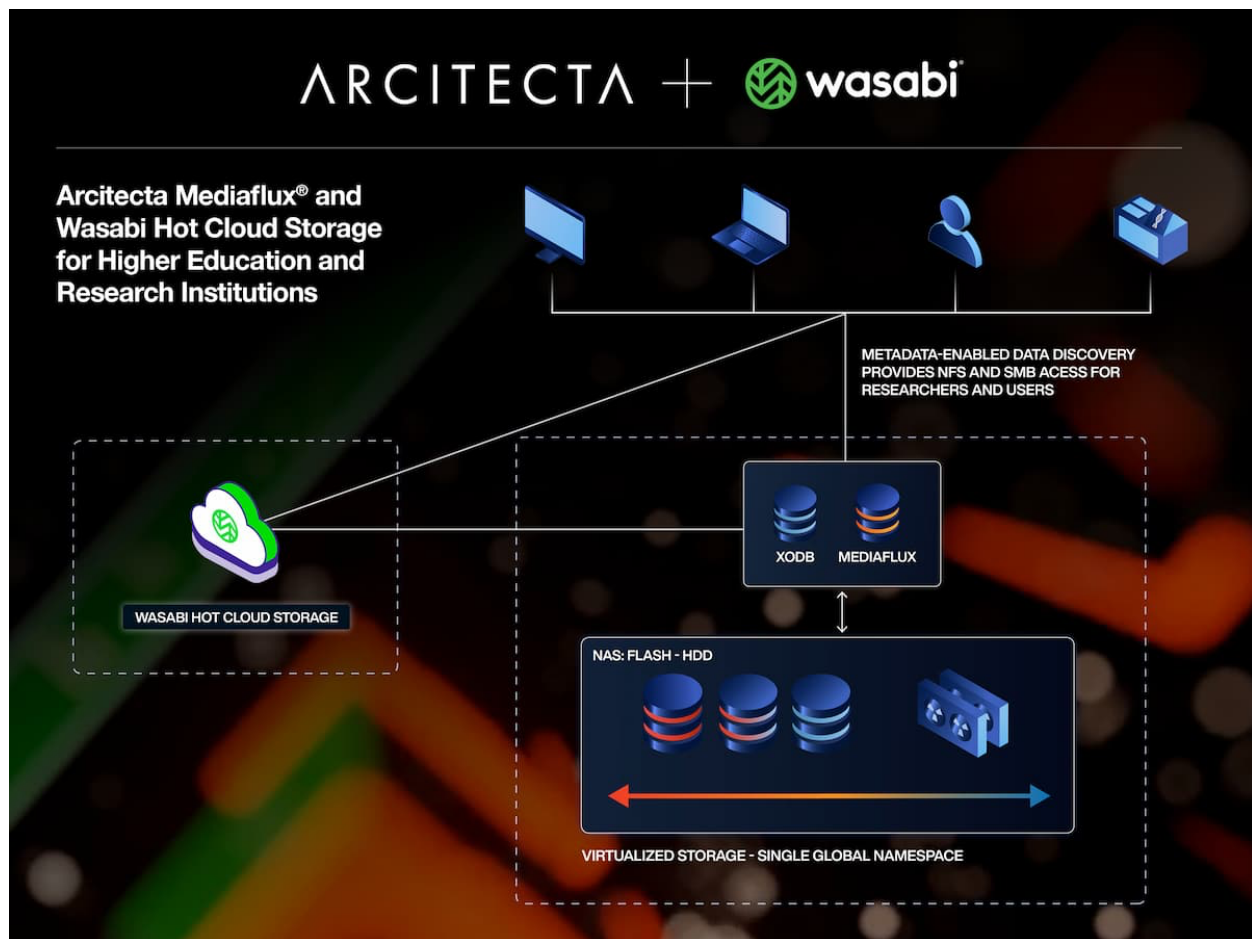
ARCITECTA + wasabi

Arcitecta Mediaflux® and Wasabi Hot Cloud Storage for Higher Education and Research Institutions

METADATA-ENABLED DATA DISCOVERY PROVIDES NFS AND SMB ACESS FOR RESEARCHERS AND USERS

WASABI HOT CLOUD STORAGE

XODB

MEDIAFLUX

NAS: FLASH - HDD

VIRTUALIZED STORAGE - SINGLE GLOBAL NAMESPACE